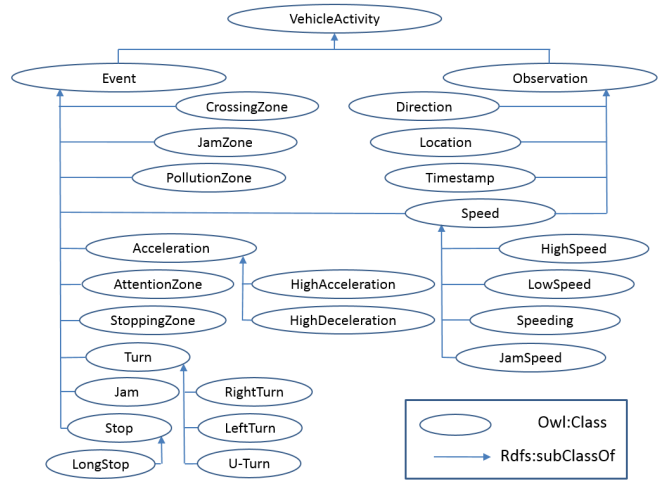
VehicleActivity

Event

Observation

CrossingZone

JamZone

PollutionZone

Direction

Location

Timestamp

Speed

Acceleration

AttentionZone

StoppingZone

HighAcceleration

HighDeceleration

HighSpeed

LowSpeed

Speeding

JamSpeed

Turn

Jam

Stop

LongStop

RightTurn

LeftTurn

U-Turn

Owl:Class

Rdfs:subClassOf